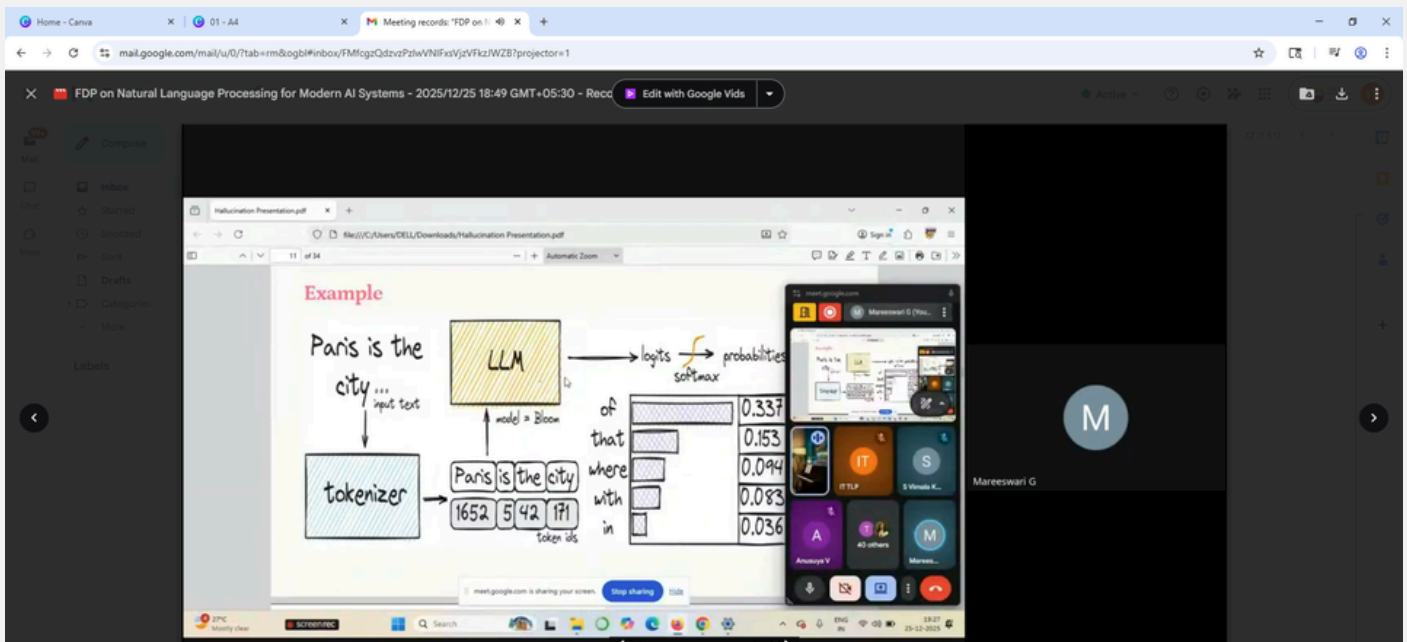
Home - Canva
01 - A4
Meeting records: "FDP on N
mail.google.com/mail/u/0/?tab=rm&ogbl#inbox/FMfcgzQdzvzPzlwVNlFxsVjzVFkzJWZB?projector=1

FDP on Natural Language Processing for Modern AI Systems - 2025/12/25 18:49 GMT+05:30 - Reco
Edit with Google Vids

Hallucination Presentation.pdf
file:///C:/Users/DELL/Downloads/Hallucination Presentation.pdf
11 of 34
Automatic Zoom
Sign in

Example

Paris is the city... input text
LLM
model = Bloom
logits softmax probabilities
tokenizer
Paris is the city
1652 5 42 171
token ids

| | |
|---|---|
| of | 0.337 |
| that | 0.153 |
| where | 0.094 |
| with | 0.083 |
| in | 0.036 |

meet.google.com
Mareeswari G (You...
IT TLP
S Vimala K...
Anusuya V
40 others
Marees...
Mareeswari G

meet.google.com is sharing your screen. Stop sharing Hide

27°C Mostly clear
screenrec
Search
ENG IN
19:27 25-12-2025